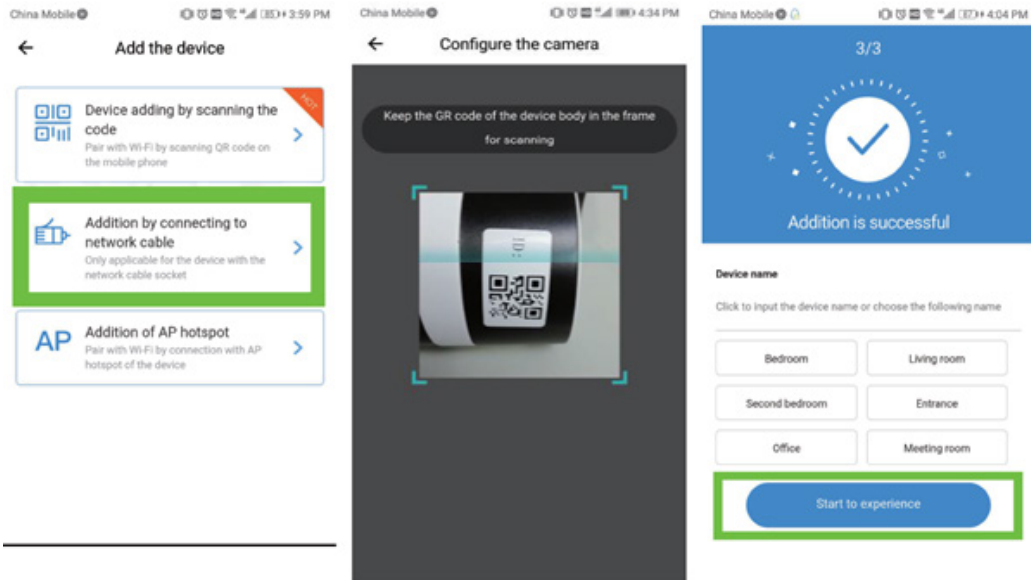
China Mobile 3:59 PM

Add the device

HOT

Device adding by scanning the code
Pair with Wi-Fi by scanning QR code on the mobile phone

Addition by connecting to network cable
Only applicable for the device with the network cable socket

AP
Addition of AP hotspot
Pair with Wi-Fi by connection with AP hotspot of the device

China Mobile 4:34 PM

Configure the camera

Keep the GR code of the device body in the frame for scanning

China Mobile 4:04 PM

3/3

Addition is successful

Device name

Click to input the device name or choose the following name

| Bedroom | Living room |
|---|---|
| Second bedroom | Entrance |
| Office | Meeting room |

Start to experience